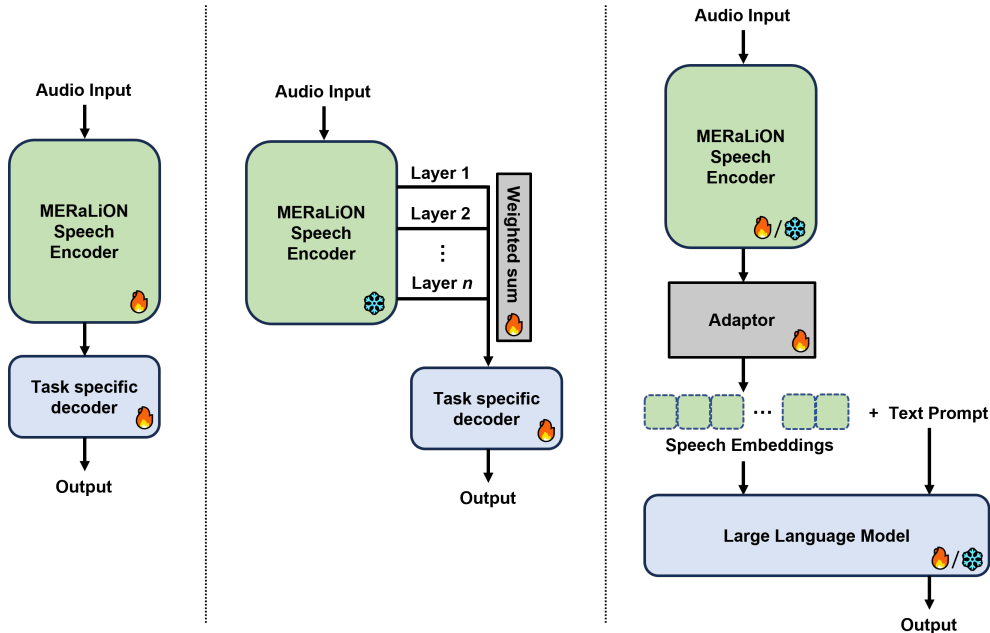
Audio Input

MERaLiON Speech Encoder

Task specific decoder

Output

Audio Input

MERaLiON Speech Encoder

Layer 1
Layer 2
⋮
Layer *n*

Weighted sum

Task specific decoder

Output

Audio Input

MERaLiON Speech Encoder

/

Adaptor

...

Speech Embeddings

+ Text Prompt

Large Language Model

/

Output